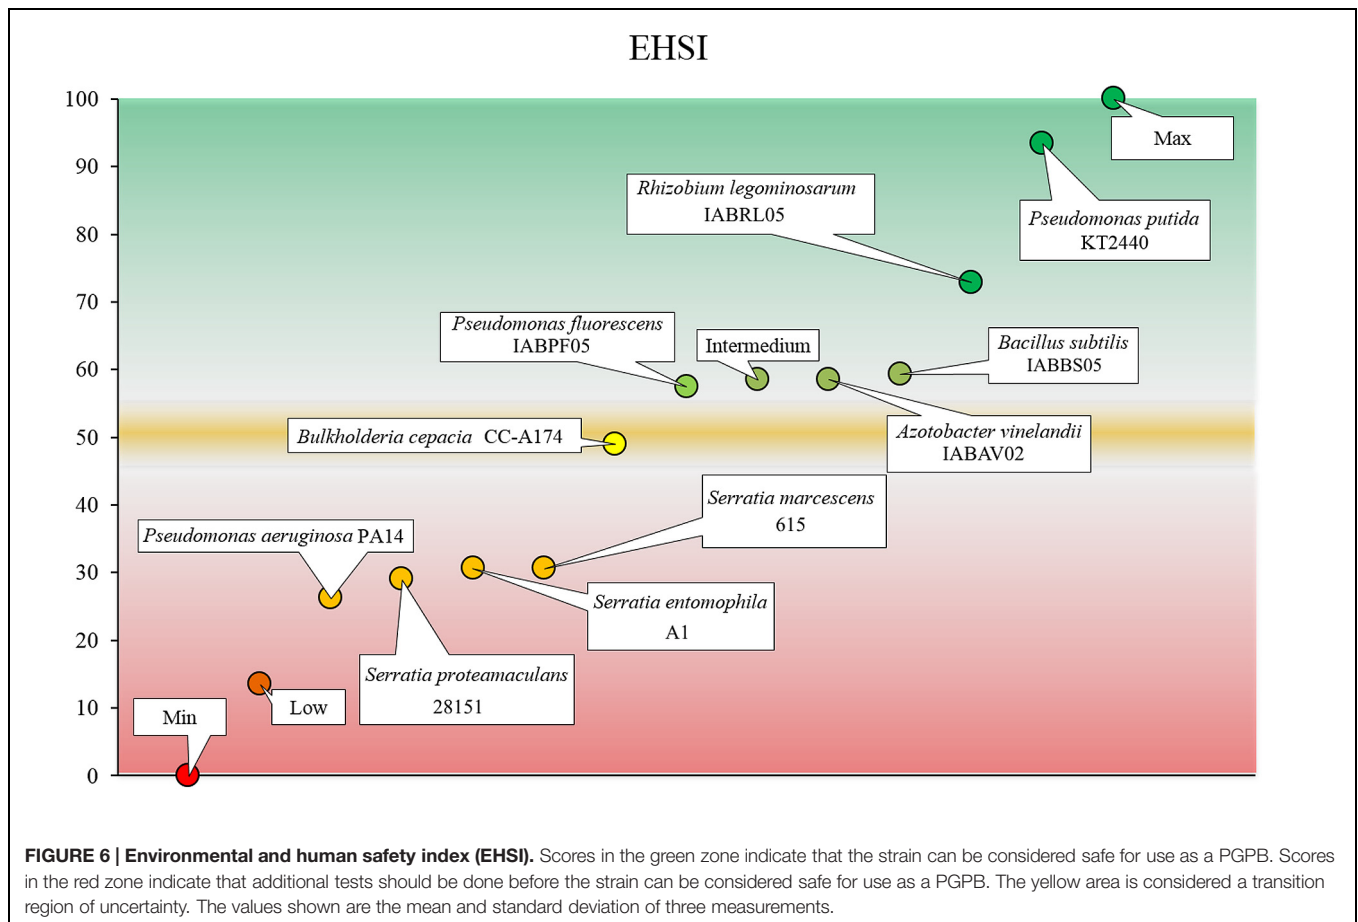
EHSI

100
90
80
70
60
50
40
30
20
10
0

Max

*Pseudomonas putida* KT2440

*Rhizobium legominosarum* IABRL05

*Pseudomonas fluorescens* IABPF05

Intermedium

*Bacillus subtilis* IABBS05

*Azotobacter vinelandii* IABAV02

*Bulkholderia cepacia* CC-A174

*Serratia marcescens* 615

*Pseudomonas aeruginosa* PA14

*Serratia entomophila* A1

*Serratia proteamaculans* 28151

Min

Low

**FIGURE 6 | Environmental and human safety index (EHSI).** Scores in the green zone indicate that the strain can be considered safe for use as a PGPB. Scores in the red zone indicate that additional tests should be done before the strain can be considered safe for use as a PGPB. The yellow area is considered a transition region of uncertainty. The values shown are the mean and standard deviation of three measurements.